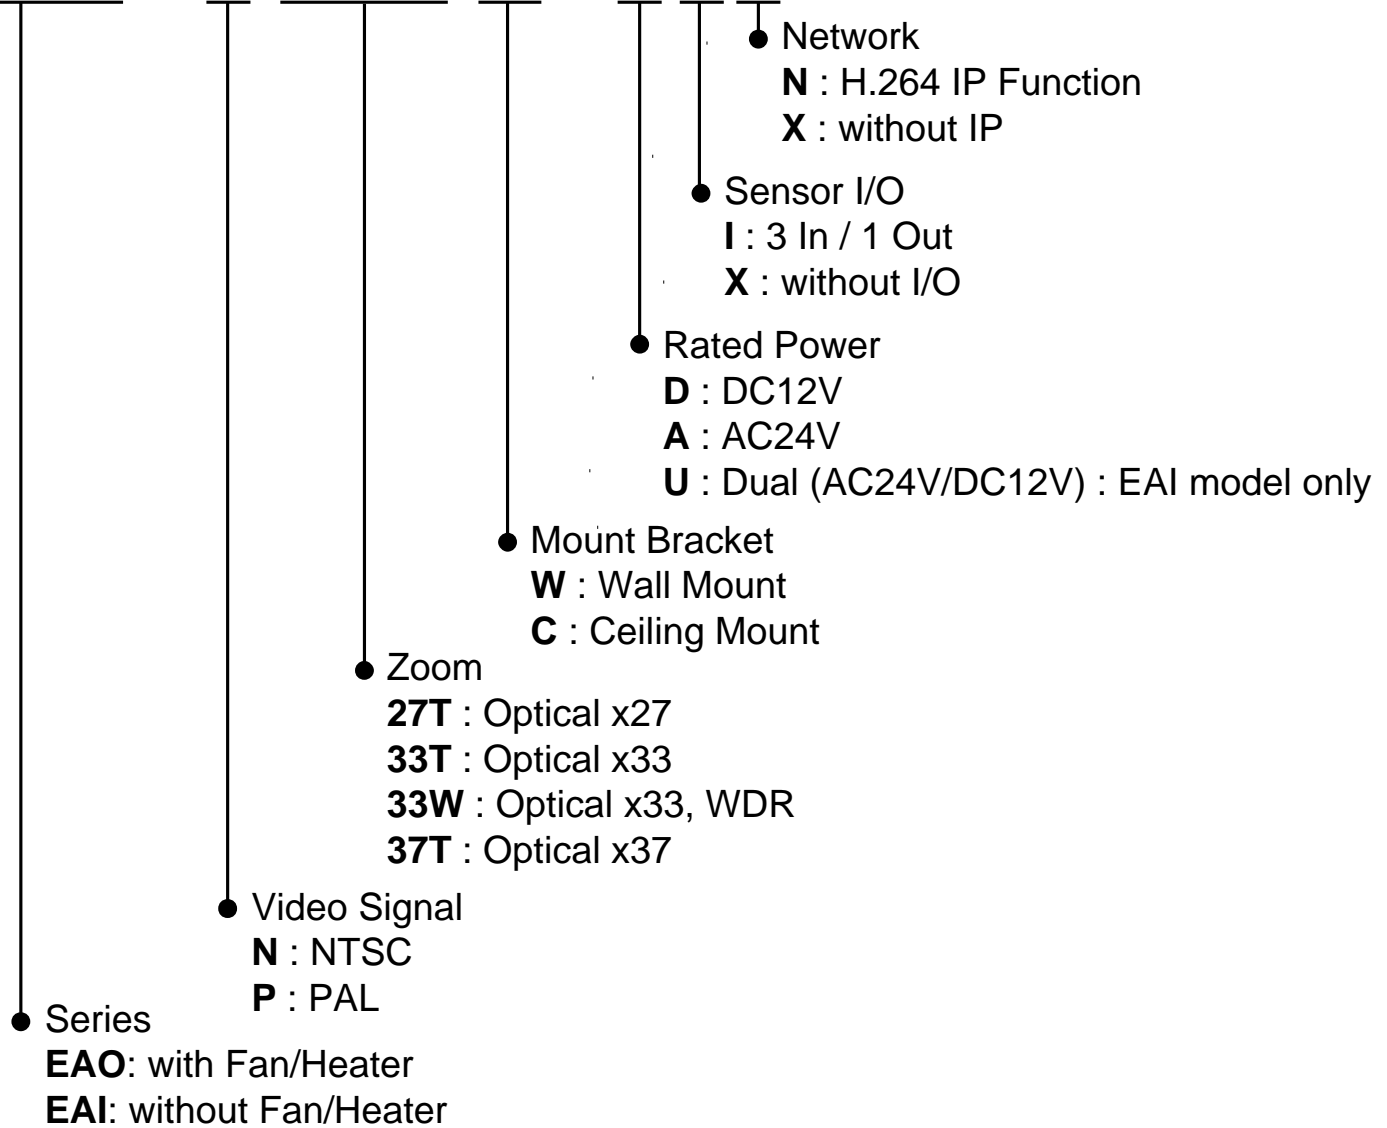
Network
**N** : H.264 IP Function
**X** : without IP

Sensor I/O
**I** : 3 In / 1 Out
**X** : without I/O

Rated Power
**D** : DC12V
**A** : AC24V
**U** : Dual (AC24V/DC12V) : EAI model only

Mount Bracket
**W** : Wall Mount
**C** : Ceiling Mount

Zoom
**27T** : Optical x27
**33T** : Optical x33
**33W** : Optical x33, WDR
**37T** : Optical x37

Video Signal
**N** : NTSC
**P** : PAL

Series
**EAO**: with Fan/Heater
**EAI**: without Fan/Heater